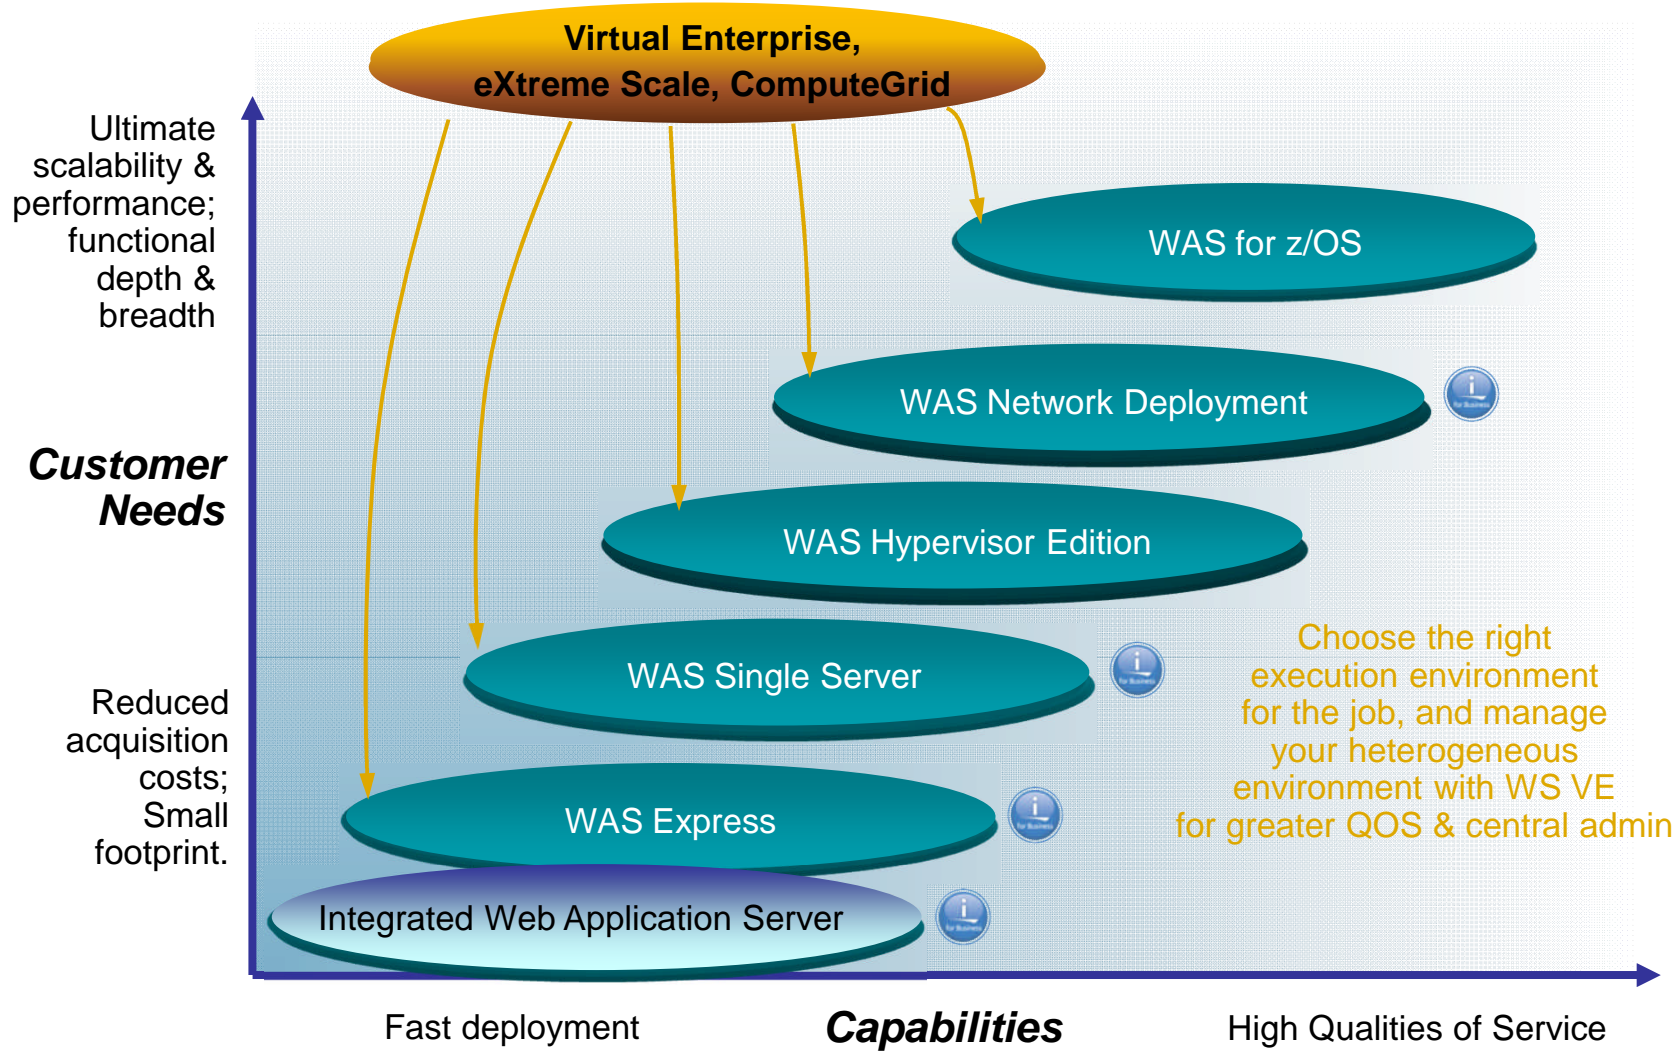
Virtual Enterprise,
eXtreme Scale, ComputeGrid

Ultimate scalability & performance; functional depth & breadth

Customer Needs

Reduced acquisition costs; Small footprint.

WAS for z/OS

WAS Network Deployment

WAS Hypervisor Edition

WAS Single Server

WAS Express

Integrated Web Application Server

Choose the right execution environment for the job, and manage your heterogeneous environment with WS VE for greater QOS & central admin

Fast deployment

Capabilities

High Qualities of Service